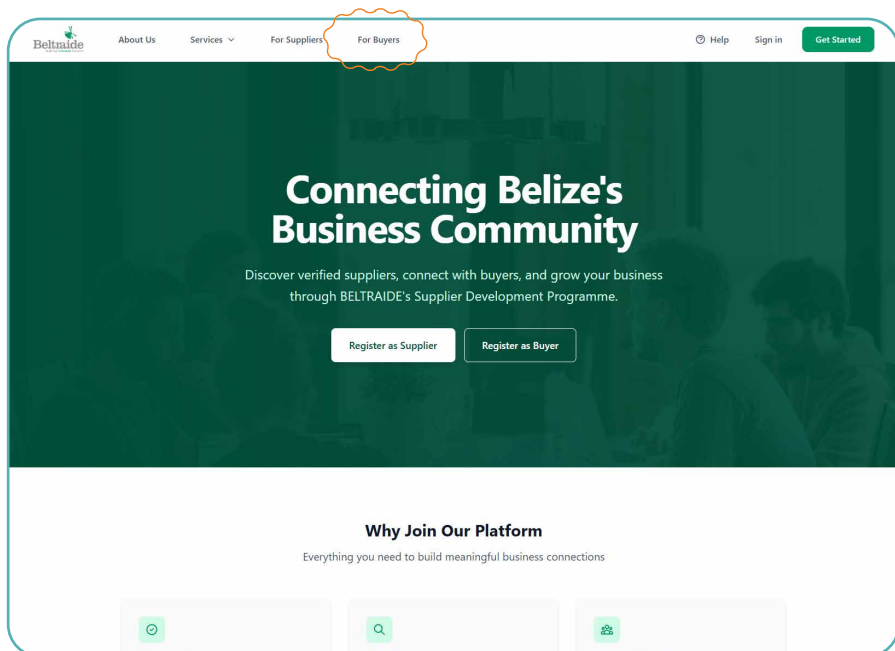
Beltraide

About Us Services For Suppliers For Buyers

Help Sign in Get Started

Connecting Belize's Business Community

Discover verified suppliers, connect with buyers, and grow your business through BELTRAIDE's Supplier Development Programme.

Register as Supplier Register as Buyer

Why Join Our Platform

Everything you need to build meaningful business connections